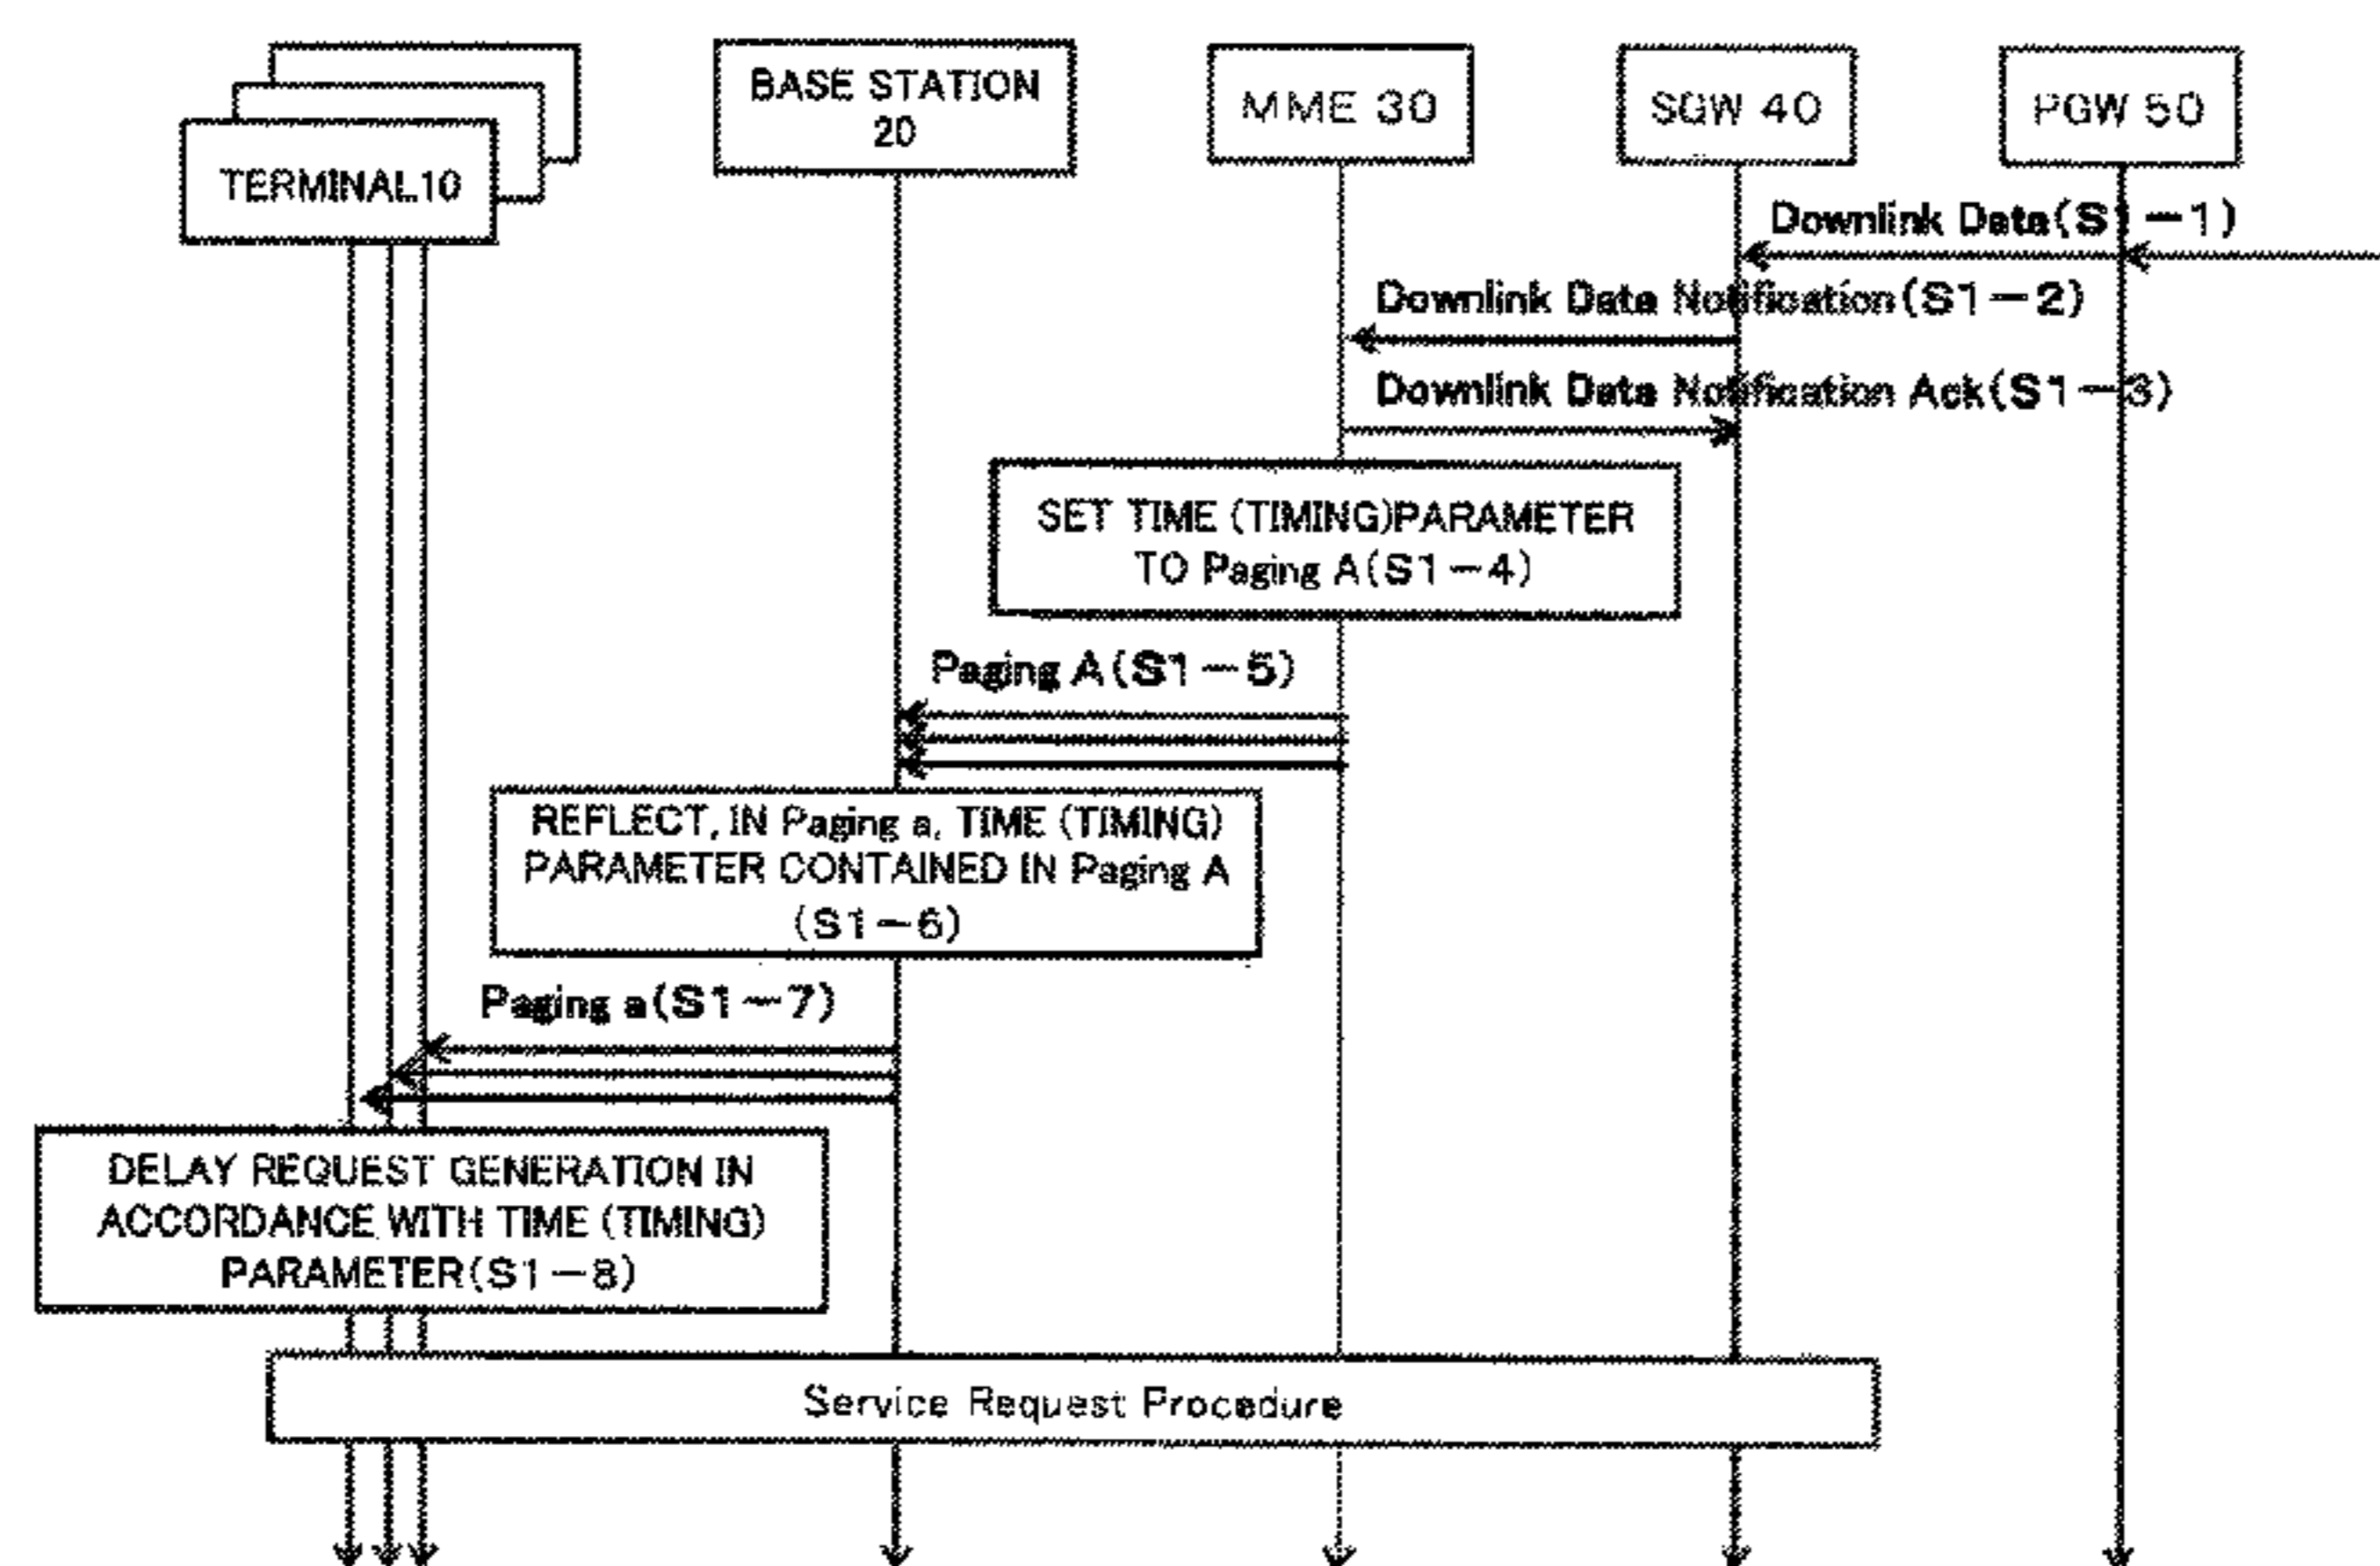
TERMINAL10

BASE STATION 20

MME 30

SGW 40

PGW 50

Downlink Data(S1−1)

Downlink Data Notification(S1−2)

Downlink Data Notification Ack(S1−3)

SET TIME (TIMING)PARAMETER TO Paging A(S1−4)

Paging A(S1−5)

REFLECT, IN Paging a, TIME (TIMING) PARAMETER CONTAINED IN Paging A (S1−6)

Paging a(S1−7)

DELAY REQUEST GENERATION IN ACCORDANCE WITH TIME (TIMING) PARAMETER(S1−8)

Service Request Procedure